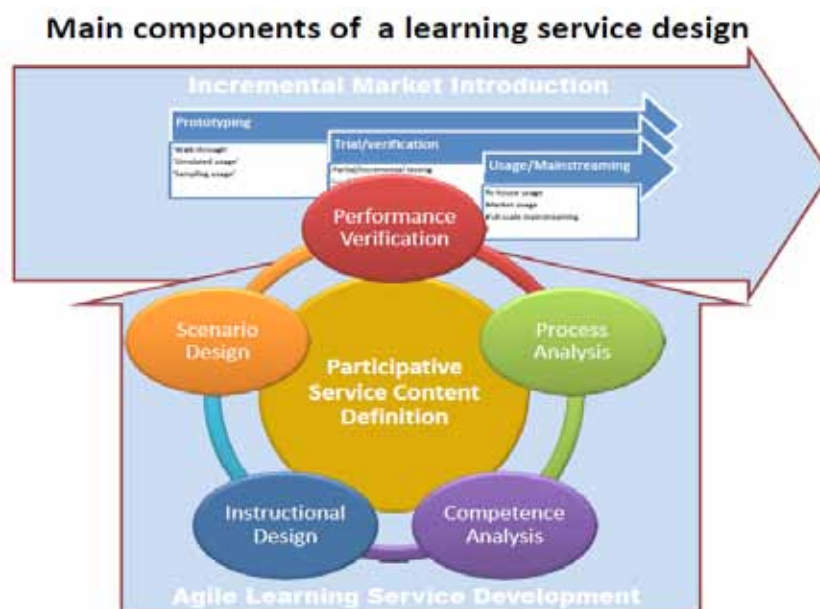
Main components of a learning service design

Incremental Market Introduction

Prototyping

'Walk through'
'Simulated usage'
'Sampling usage'

Trial/verification

Partial/incremental testing

Usage/Mainstreaming

In-house usage
Market usage
Full scale mainstreaming

Performance Verification

Process Analysis

Competence Analysis

Instructional Design

Scenario Design

Participative Service Content Definition

Agile Learning Service Development